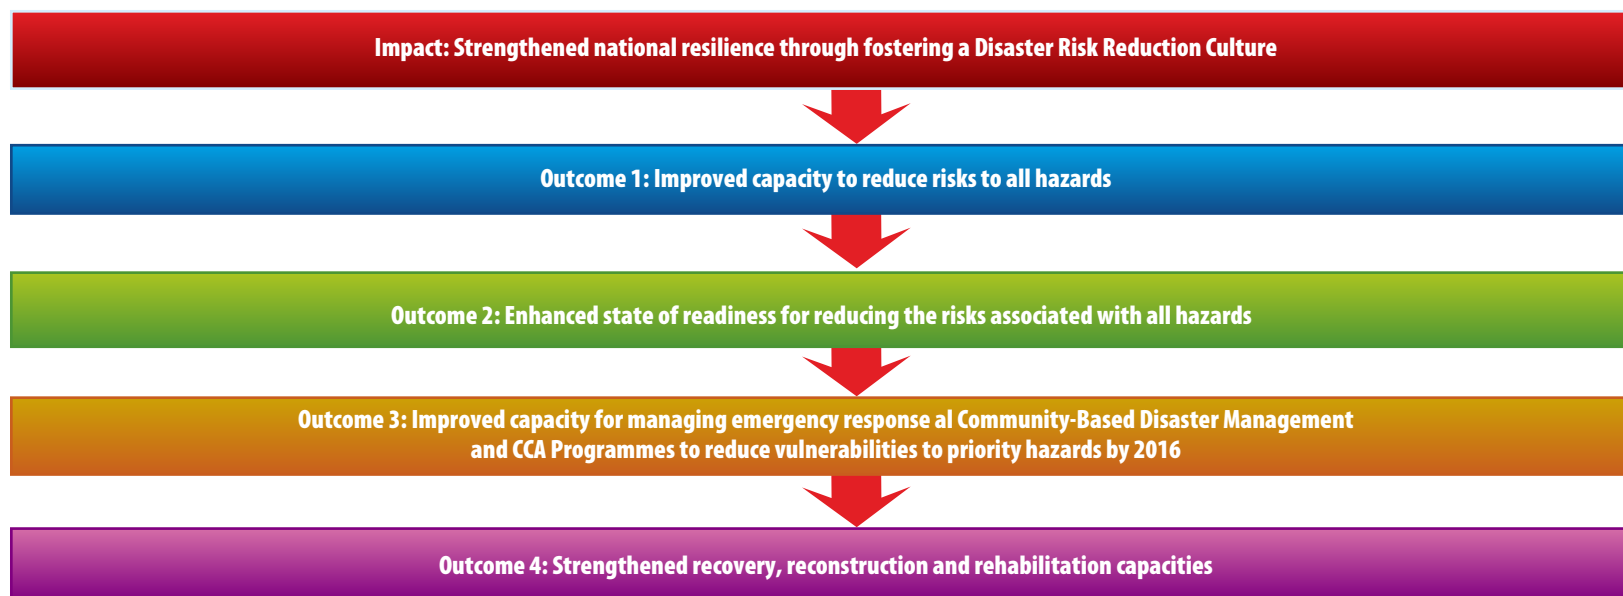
Impact: Strengthened national resilience through fostering a Disaster Risk Reduction Culture

Outcome 1: Improved capacity to reduce risks to all hazards

Outcome 2: Enhanced state of readiness for reducing the risks associated with all hazards

Outcome 3: Improved capacity for managing emergency response al Community-Based Disaster Management and CCA Programmes to reduce vulnerabilities to priority hazards by 2016

Outcome 4: Strengthened recovery, reconstruction and rehabilitation capacities